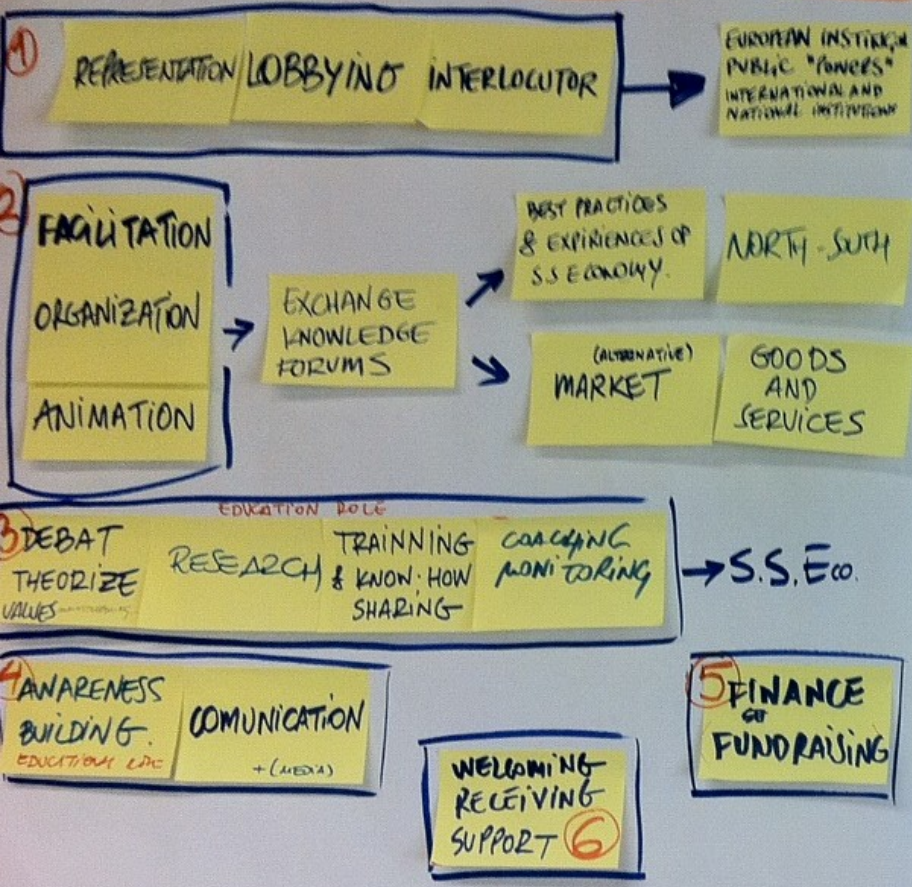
1 REPRESENTATION LOBBYING INTERLOCUTOR

EUROPEAN INSTIT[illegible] PUBLIC "POWERS" INTERNATIONAL AND NATIONAL INSTITUTIONS

2 FACILITATION ORGANIZATION ANIMATION

EXCHANGE KNOWLEDGE FORUMS

BEST PRACTICES & EXPIRIENCES OF S.S ECONOMY.

NORTH - SUTH

(ALTERNATIVE) MARKET

GOODS AND SERVICES

EDUCATION ROLE

3 DEBAT THEORIZE VALUES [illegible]

RESEARCH

TRAINNING & KNOW-HOW SHARING

COACHING MONITORING

→ S.S.Eco.

4 AWARENESS BUILDING. EDUCATIONAL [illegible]

COMUNICATION + (MEDIA)

WELCOMING RECEIVING SUPPORT 6

5 FINANCE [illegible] FUNDRAISING